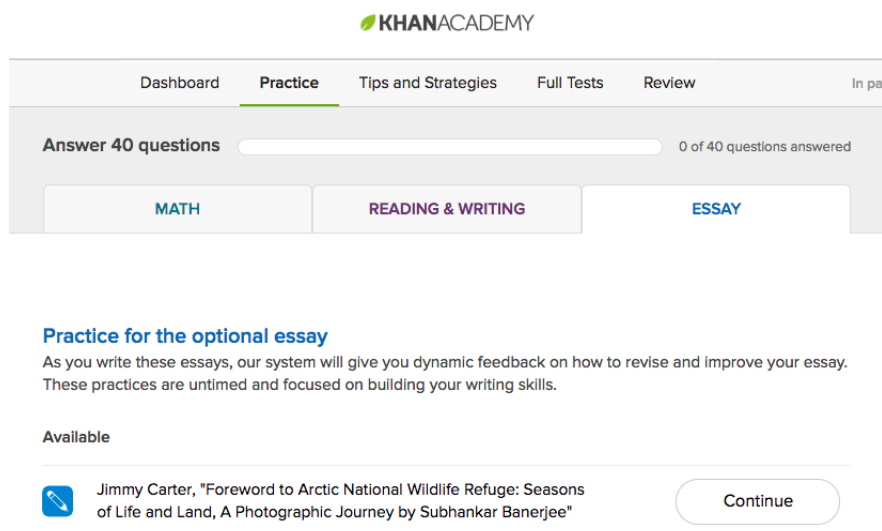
KHANACADEMY

Dashboard Practice Tips and Strategies Full Tests Review In pa

Answer 40 questions

0 of 40 questions answered

MATH READING & WRITING ESSAY

Practice for the optional essay

As you write these essays, our system will give you dynamic feedback on how to revise and improve your essay. These practices are untimed and focused on building your writing skills.

Available

Jimmy Carter, "Foreword to Arctic National Wildlife Refuge: Seasons of Life and Land, A Photographic Journey by Subhankar Banerjee"

Continue